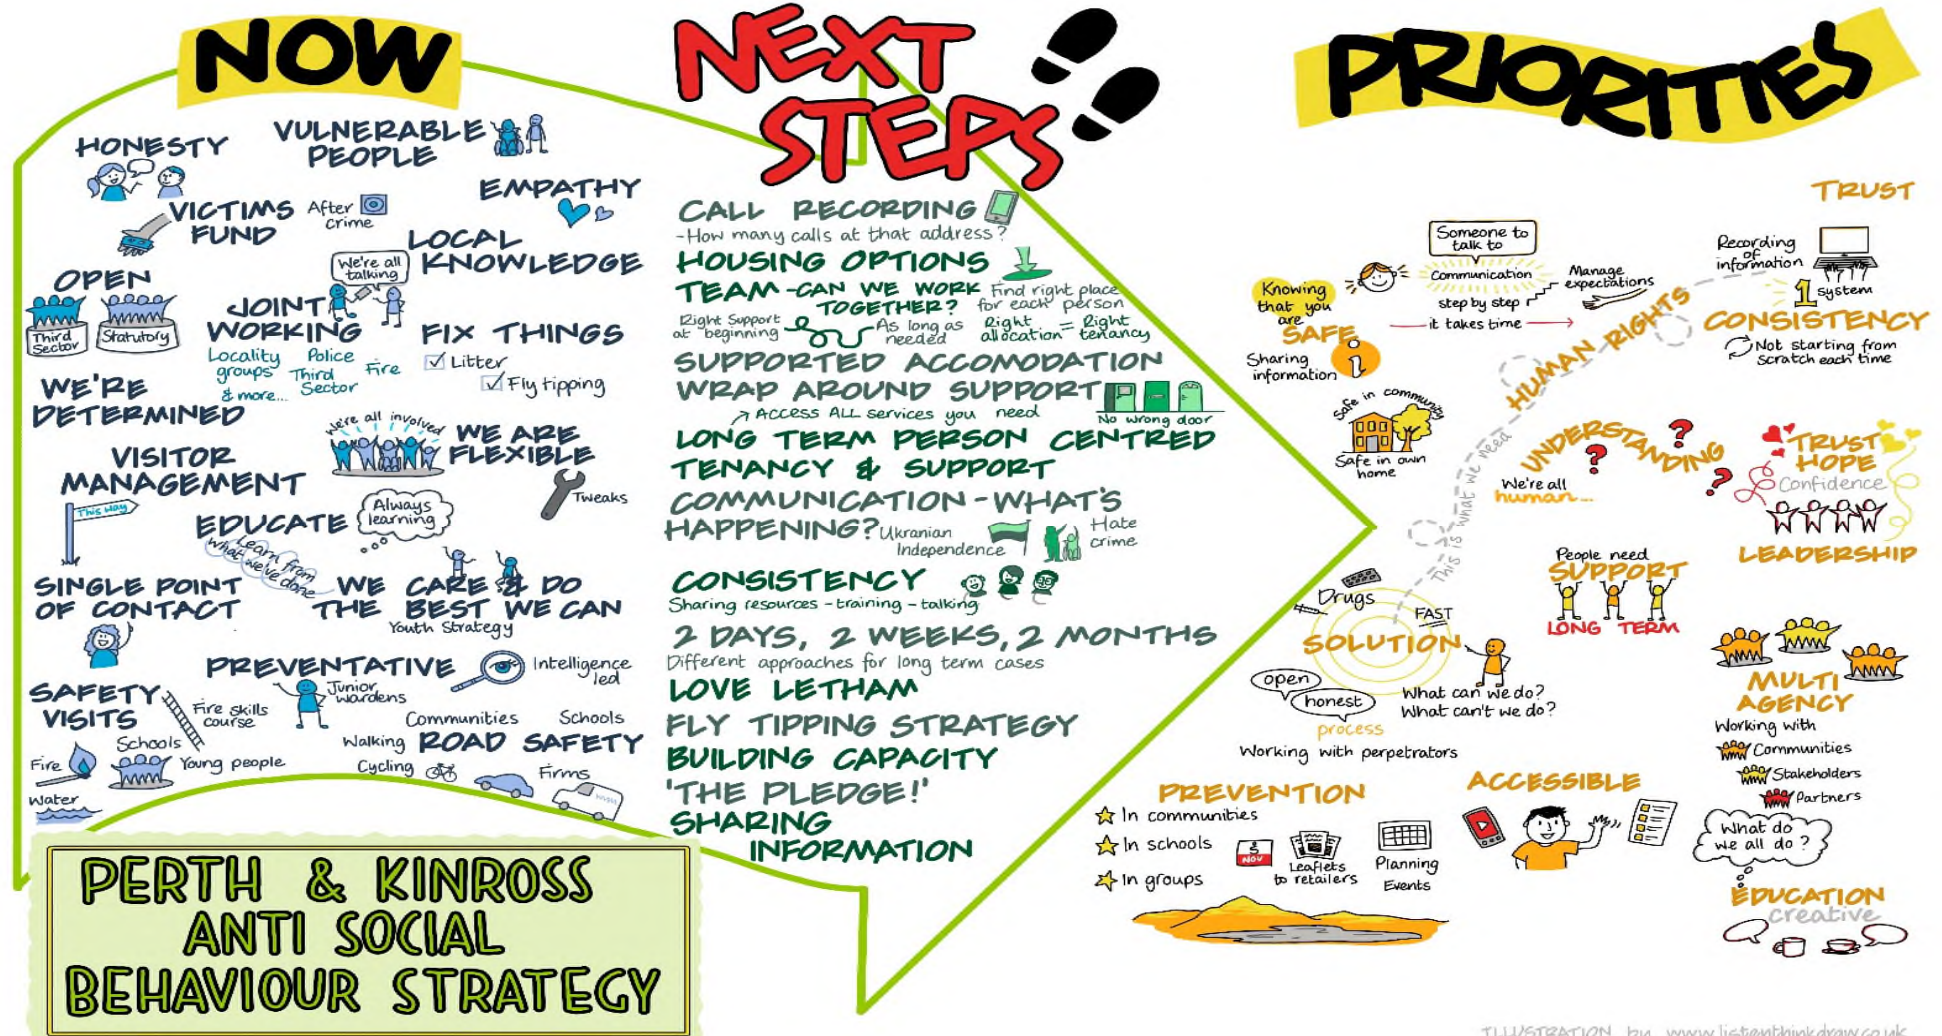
NOW

HONESTY

VULNERABLE PEOPLE

EMPATHY

VICTIMS FUND

After crime

LOCAL KNOWLEDGE

We're all talking

OPEN

Third Sector

Statutory

JOINT WORKING

Locality groups

Police

Third Sector

Fire

& more...

FIX THINGS

Litter

Fly tipping

WE'RE DETERMINED

We're all involved

WE ARE FLEXIBLE

VISITOR MANAGEMENT

Tweaks

This way

EDUCATE

Always learning

Learn from what we've done

SINGLE POINT OF CONTACT

WE CARE & DO THE BEST WE CAN

Youth Strategy

PREVENTATIVE

Intelligence led

Junior wardens

SAFETY VISITS

Fire skills course

Schools

Fire

Water

Young people

Communities

Schools

Walking

ROAD SAFETY

Cycling

Firms

PERTH & KINROSS ANTI SOCIAL BEHAVIOUR STRATEGY

NEXT STEPS

CALL RECORDING
- How many calls at that address?

HOUSING OPTIONS

TEAM - CAN WE WORK TOGETHER?

Find right place for each person

Right Support at beginning

As long as needed

Right allocation = Right tenancy

SUPPORTED ACCOMODATION

WRAP AROUND SUPPORT

Access ALL services you need

No wrong door

LONG TERM PERSON CENTRED TENANCY & SUPPORT

COMMUNICATION - WHAT'S HAPPENING?

Ukranian Independence

Hate crime

CONSISTENCY

Sharing resources - training - talking

2 DAYS, 2 WEEKS, 2 MONTHS

Different approaches for long term cases

LOVE LETHAM

FLY TIPPING STRATEGY

BUILDING CAPACITY

'THE PLEDGE!'

SHARING INFORMATION

PRIORITIES

TRUST

Someone to talk to

Communication

Manage expectations

step by step

it takes time

Knowing that you are SAFE

Sharing information

Recording of information

1 system

CONSISTENCY

Not starting from scratch each time

HUMAN RIGHTS

Safe in community

Safe in own home

UNDERSTANDING

We're all human...

This is what we need

TRUST

HOPE

Confidence

LEADERSHIP

People need SUPPORT

LONG TERM

Drugs

FAST

SOLUTION

open

honest

process

What can we do?

What can't we do?

Working with perpetrators

MULTI AGENCY

Working with

Communities

Stakeholders

Partners

What do we all do?

PREVENTION

In communities

In schools

In groups

NOW

Leaflets to retailers

Planning Events

ACCESSIBLE

EDUCATION

creative

ILLUSTRATION by www.listenthinkdraw.co.uk